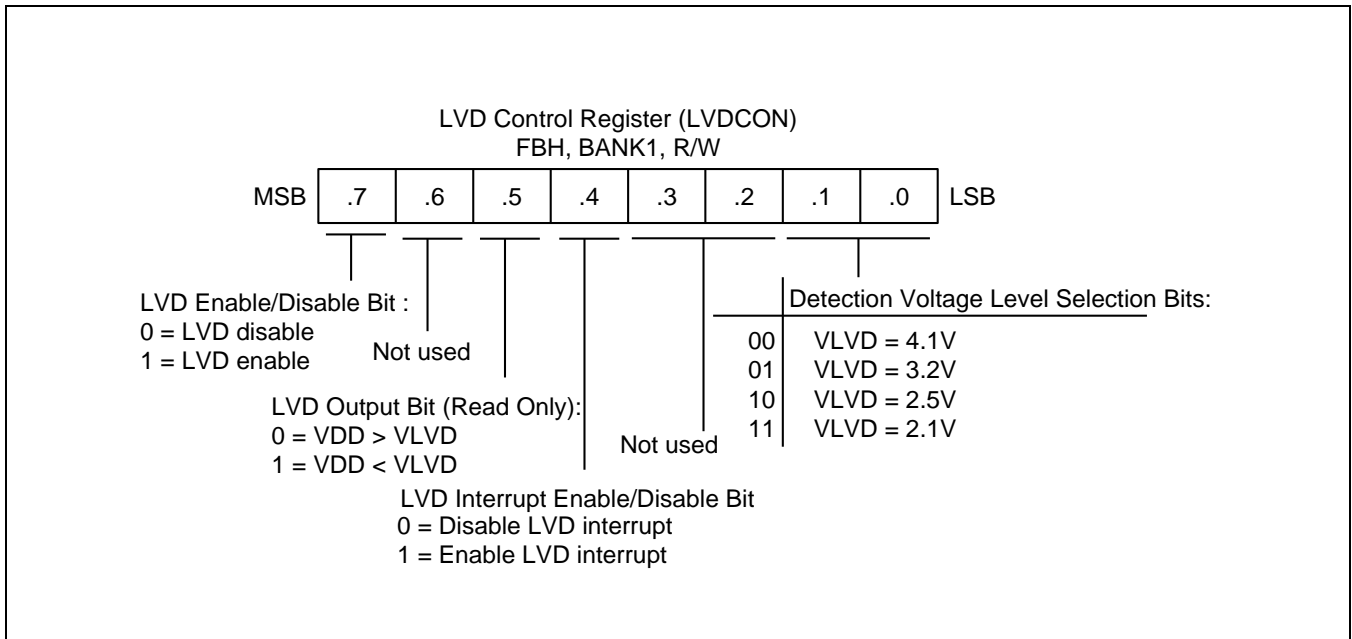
LVD Control Register (LVDCON)
FBH, BANK1, R/W

| MSB | .7 | .6 | .5 | .4 | .3 | .2 | .1 | .0 | LSB |
|---|---|---|---|---|---|---|---|---|---|

LVD Enable/Disable Bit :
0 = LVD disable
1 = LVD enable

Not used

LVD Output Bit (Read Only):
0 = VDD > VLVD
1 = VDD < VLVD

LVD Interrupt Enable/Disable Bit
0 = Disable LVD interrupt
1 = Enable LVD interrupt

Not used

Detection Voltage Level Selection Bits:
00 VLVD = 4.1V
01 VLVD = 3.2V
10 VLVD = 2.5V
11 VLVD = 2.1V